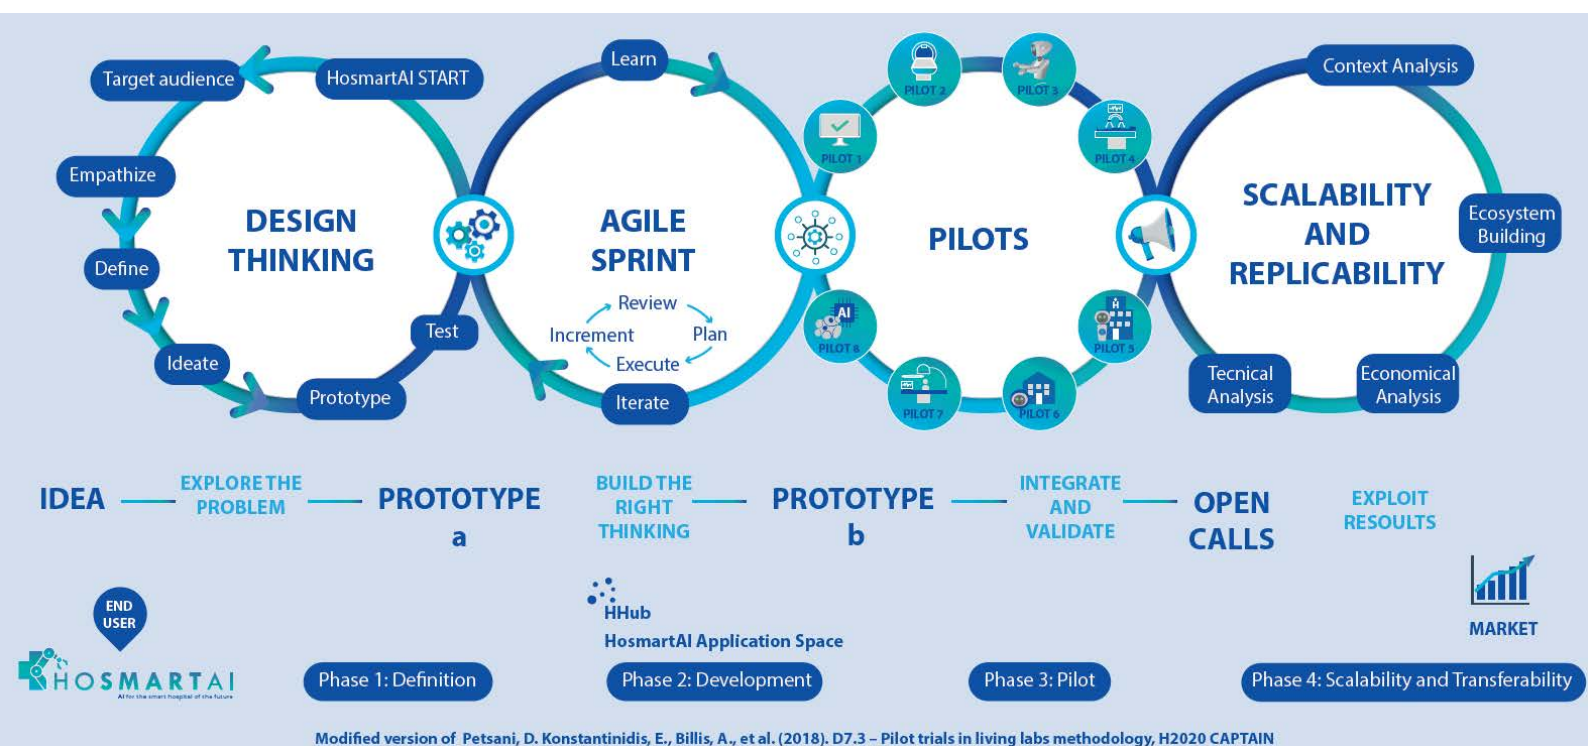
Target audience

HosmartAI START

Empathize

Define

Ideate

Prototype

Test

DESIGN THINKING

Learn

AGILE SPRINT

Review

Increment

Plan

Execute

Iterate

PILOT 1

PILOT 2

PILOT 3

PILOT 4

PILOT 5

PILOT 6

PILOT 7

PILOT 8

PILOTS

Context Analysis

SCALABILITY AND REPLICABILITY

Ecosystem Building

Tecnical Analysis

Economical Analysis

IDEA

EXPLORE THE PROBLEM

PROTOTYPE a

BUILD THE RIGHT THINKING

PROTOTYPE b

INTEGRATE AND VALIDATE

OPEN CALLS

EXPLOIT RESOULTS

END USER

HOSMARTAI
AI for the smart hospital of the future

HHub

HosmartAI Application Space

MARKET

Phase 1: Definition

Phase 2: Development

Phase 3: Pilot

Phase 4: Scalability and Transferability

Modified version of Petsani, D. Konstantinidis, E., Billis, A., et al. (2018). D7.3 – Pilot trials in living labs methodology, H2020 CAPTAIN